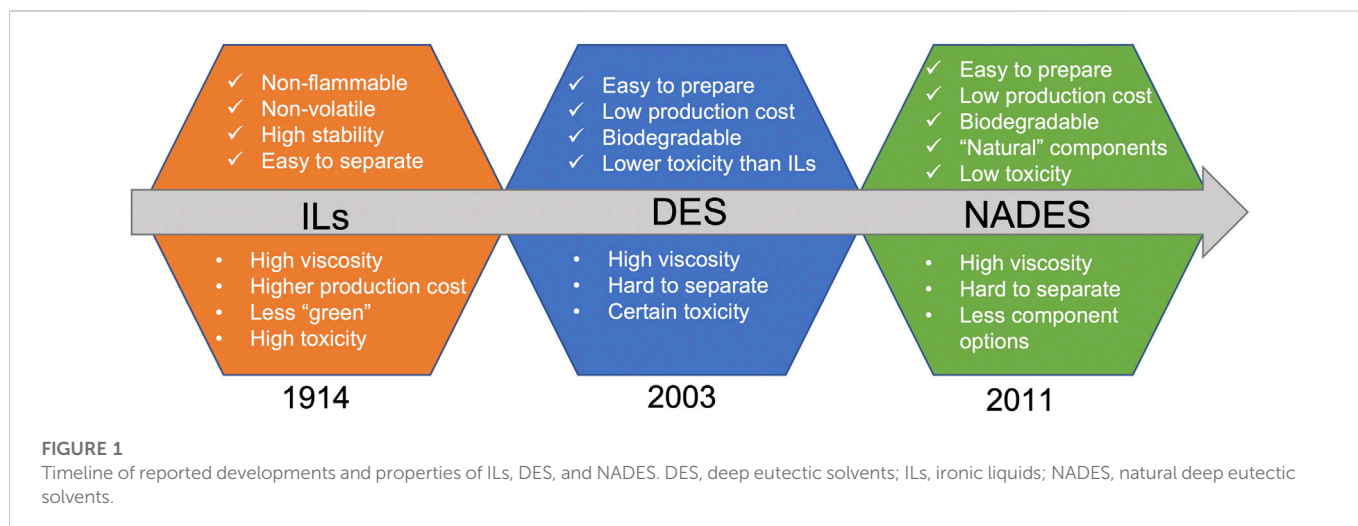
✓ Non-flammable
✓ Non-volatile
✓ High stability
✓ Easy to separate

ILs

• High viscosity
• Higher production cost
• Less “green”
• High toxicity

1914

✓ Easy to prepare
✓ Low production cost
✓ Biodegradable
✓ Lower toxicity than ILs

DES

• High viscosity
• Hard to separate
• Certain toxicity

2003

✓ Easy to prepare
✓ Low production cost
✓ Biodegradable
✓ “Natural” components
✓ Low toxicity

NADES

• High viscosity
• Hard to separate
• Less component options

2011

FIGURE 1
Timeline of reported developments and properties of ILs, DES, and NADES. DES, deep eutectic solvents; ILs, ironic liquids; NADES, natural deep eutectic solvents.